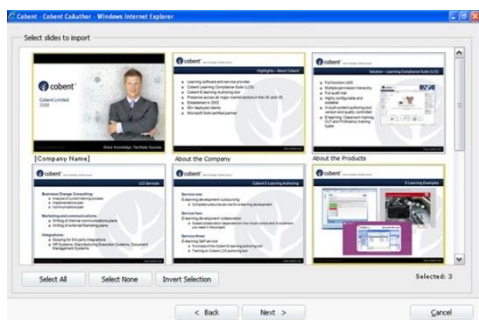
Cobent - Cobent CoAuthor - Windows Internet Explorer

Select slides to import

cobent

Cobent Limited
2008

Share Knowledge, Facilitate Success

[Company Name]

cobent
Highlights - About Cobent

About the Company

cobent
Solution - Learning Compliance Suite (LCS)

About the Products

cobent
LCS Services

Business Change Consulting

Marketing and communications

Integrations

cobent
Cobent E-Learning Authoring

Services one:

Services two:

Service three:

cobent
E-Learning Examples

Select All
Select None
Invert Selection

Selected: 3

< Back
Next >
Cancel